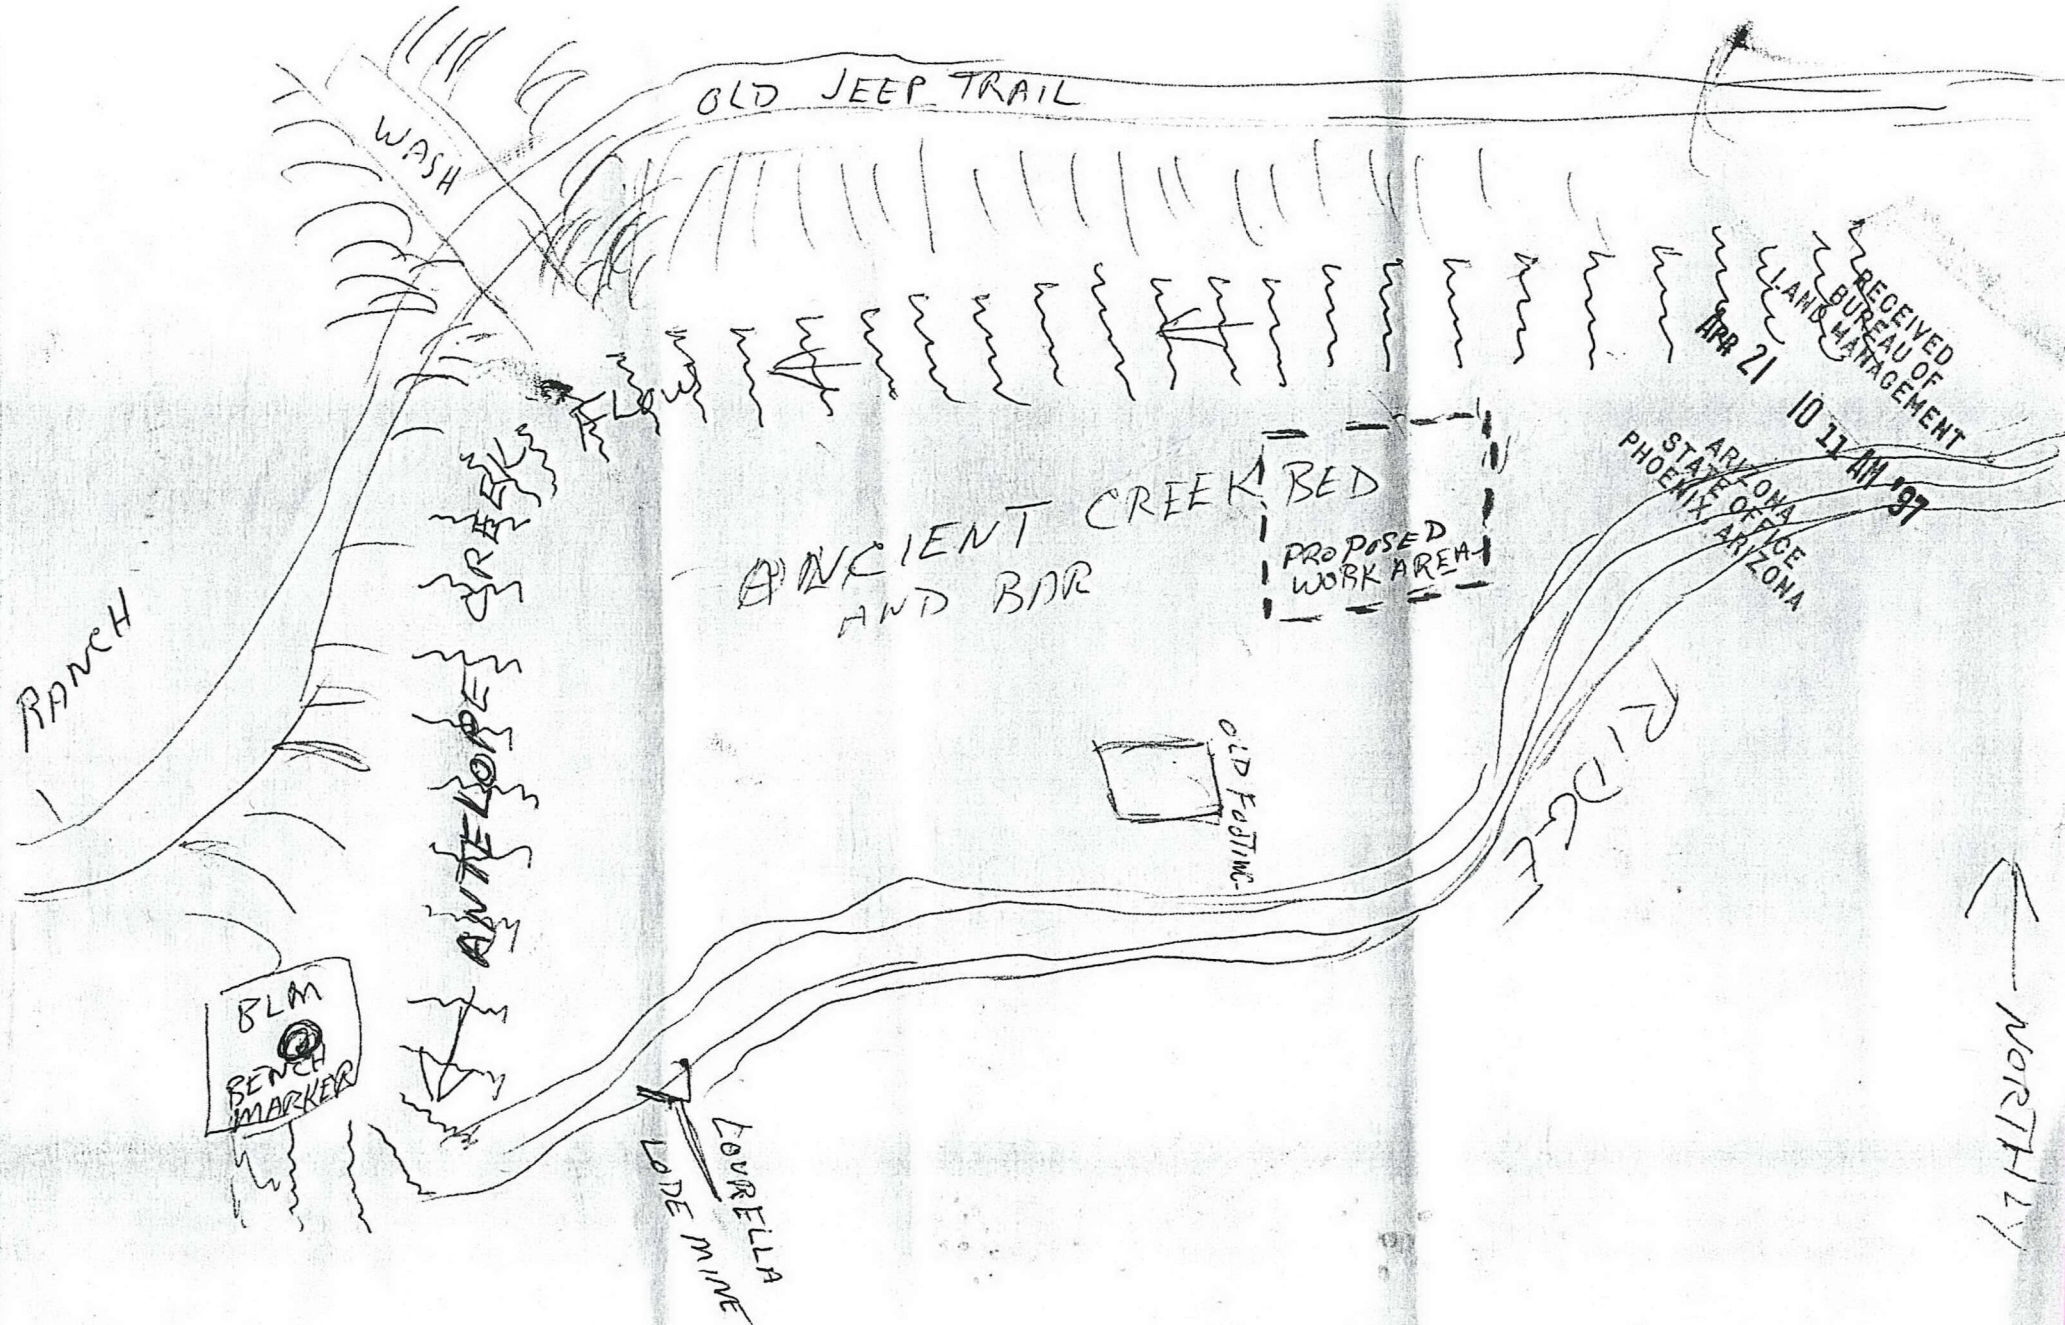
OLD JEEP TRAIL

WASH

FLOW

RECEIVED
BUREAU OF
LAND MANAGEMENT
APR 21 10 11 AM '97
ARIZONA
STATE OFFICE
PHOENIX, ARIZONA

ANTELOPE CREEK

ANCIENT CREEK BED
AND BAR

PROPOSED
WORK AREA

RANCH

OLD FOOTING

RIDGE

BLM
BENCH
MARKER

LOURELLA
LODE MINE

NORTH